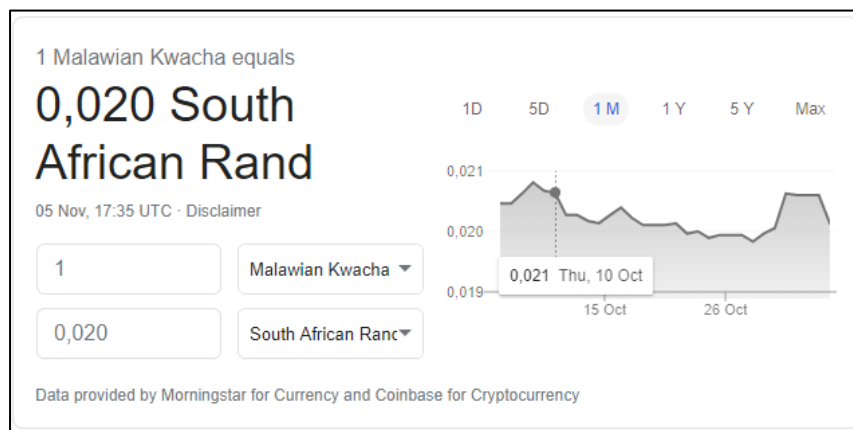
1 Malawian Kwacha equals

0,020 South African Rand

05 Nov, 17:35 UTC · Disclaimer

1

Malawian Kwacha

0,020

South African Ranc

1D 5D 1 M 1 Y 5 Y Max

0,021

0,020

0,019

0,021 Thu, 10 Oct

15 Oct

26 Oct

Data provided by Morningstar for Currency and Coinbase for Cryptocurrency